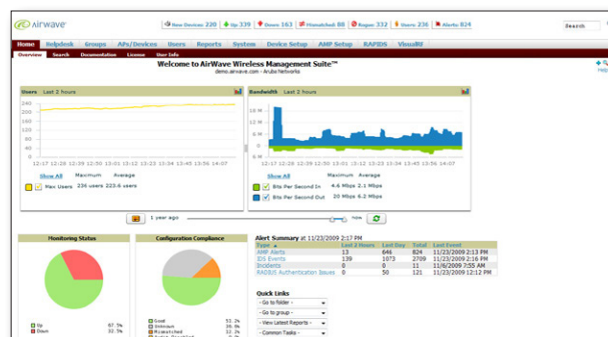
Airwave

New Devices 220 | Up 339 | Down 163 | Mismatched 88 | Rogue 332 | Users 236 | Alerts 824

Search

Home | Helpdesk | Groups | APs/Devices | Users | Reports | System | Device Setup | AMP Setup | RAPIDS | VisualRF

Overview | Search | Documentation | License | User Info

Welcome to AirWave Wireless Management Suite™
demo.airwave.com - Aruba Networks

Users Last 2 hours

240
220
200
180
160
140

12:17 12:28 12:39 12:50 13:01 13:12 13:23 13:34 13:45 13:56 14:07

Show All | Maximum | Average

Max Users | 236 users | 223.6 users

Bandwidth Last 2 hours

15 Mbps
10 Mbps
5 Mbps
0 Mbps
-5 Mbps

12:17 12:28 12:39 12:50 13:01 13:12 13:23 13:34 13:45 13:56 14:07

Show All | Maximum | Average

Bits Per Second In | 4.6 Mbps | 2.1 Mbps
Bits Per Second Out | 20 Mbps | 6.2 Mbps

1 year ago | Now

Monitoring Status

Up 67.7%
Down 32.3%

Configuration Compliance

Good 52.2%
Unknown 36.0%
Mismatched 11.8%

Alert Summary at 11/23/2009 2:17 PM

| Type | Last 2 Hours | Last Day | Total | Last Event |
|---|---|---|---|---|
| AMP Alerts | 13 | 646 | 824 | 11/23/2009 2:13 PM |
| IDS Events | 139 | 1073 | 2709 | 11/23/2009 2:16 PM |
| Incidents | 0 | 0 | 11 | 11/6/2009 7:55 AM |
| RADIUS Authentication Issues | 0 | 50 | 121 | 11/23/2009 12:12 PM |

Quick Links

- Go to folder -
- Go to group -
- View Latest Reports -
- Common Tasks -